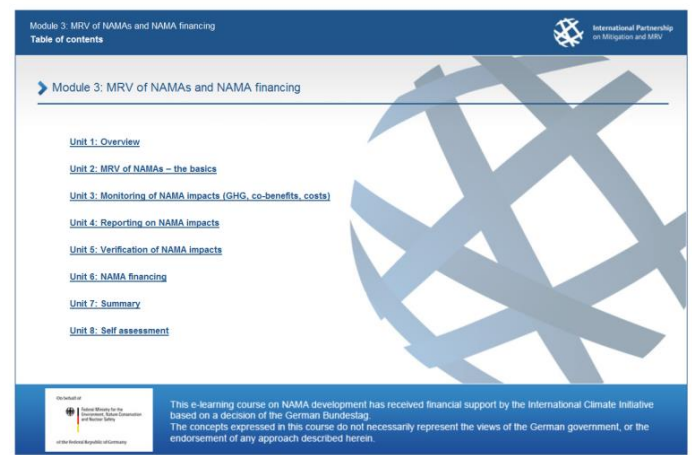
Module 3: MRV of NAMAs and NAMA financing
Table of contents

International Partnership on Mitigation and MRV

Module 3: MRV of NAMAs and NAMA financing

Unit 1: Overview

Unit 2: MRV of NAMAs – the basics

Unit 3: Monitoring of NAMA impacts (GHG, co-benefits, costs)

Unit 4: Reporting on NAMA impacts

Unit 5: Verification of NAMA impacts

Unit 6: NAMA financing

Unit 7: Summary

Unit 8: Self assessment

On behalf of
Federal Ministry for the Environment, Nature Conservation and Nuclear Safety
of the Federal Republic of Germany

This e-learning course on NAMA development has received financial support by the International Climate Initiative based on a decision of the German Bundestag.
The concepts expressed in this course do not necessarily represent the views of the German government, or the endorsement of any approach described herein.